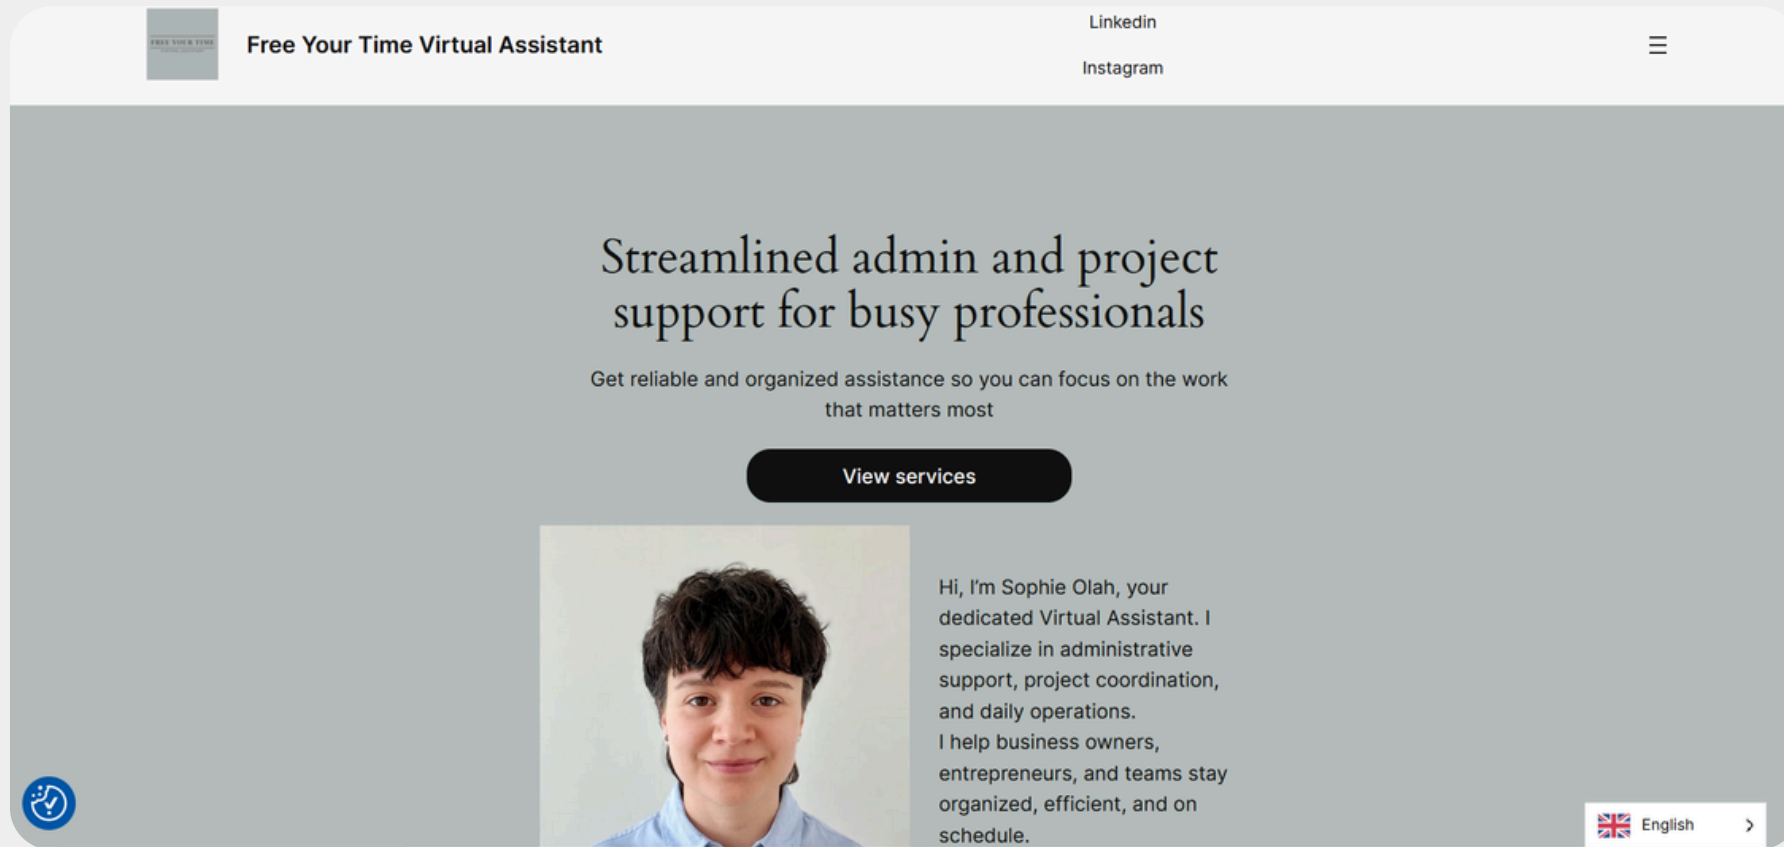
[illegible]

Free Your Time Virtual Assistant

Linkedin

Instagram

Streamlined admin and project support for busy professionals

Get reliable and organized assistance so you can focus on the work that matters most

View services

Hi, I'm Sophie Olah, your dedicated Virtual Assistant. I specialize in administrative support, project coordination, and daily operations.
I help business owners, entrepreneurs, and teams stay organized, efficient, and on schedule.

English